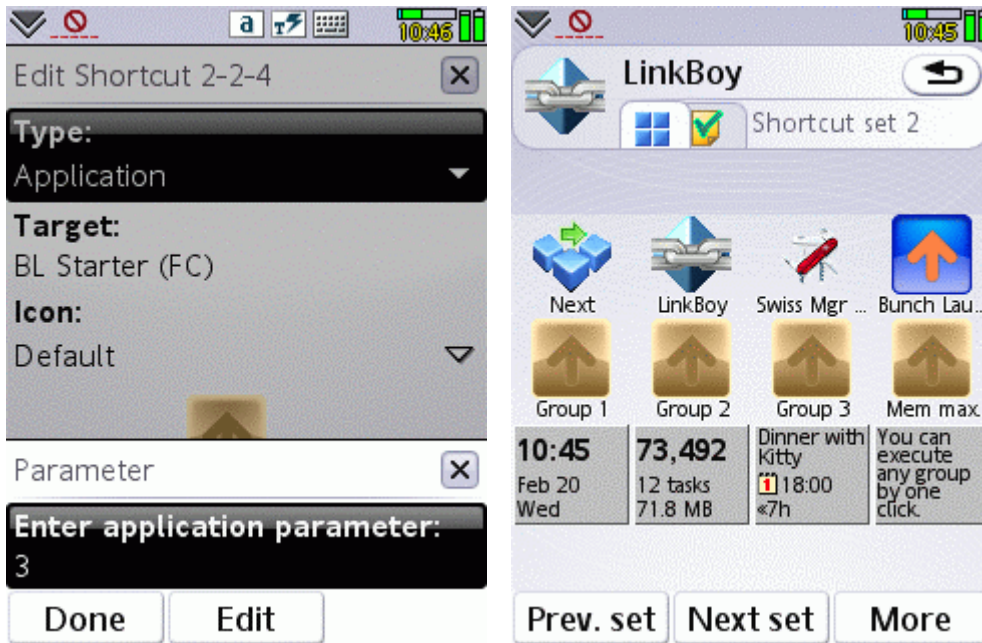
a 10:46

Edit Shortcut 2-2-4

Type:
Application

Target:
BL Starter (FC)

Icon:
Default

Parameter

Enter application parameter:
3

Done Edit

10:45

LinkBoy

Shortcut set 2

Next
LinkBoy
Swiss Mgr ...
Bunch Lau...
Group 1
Group 2
Group 3
Mem max.

10:45
Feb 20
Wed

73,492
12 tasks
71.8 MB

Dinner with Kitty
18:00
«7h

You can execute any group by one click.

Prev. set Next set More